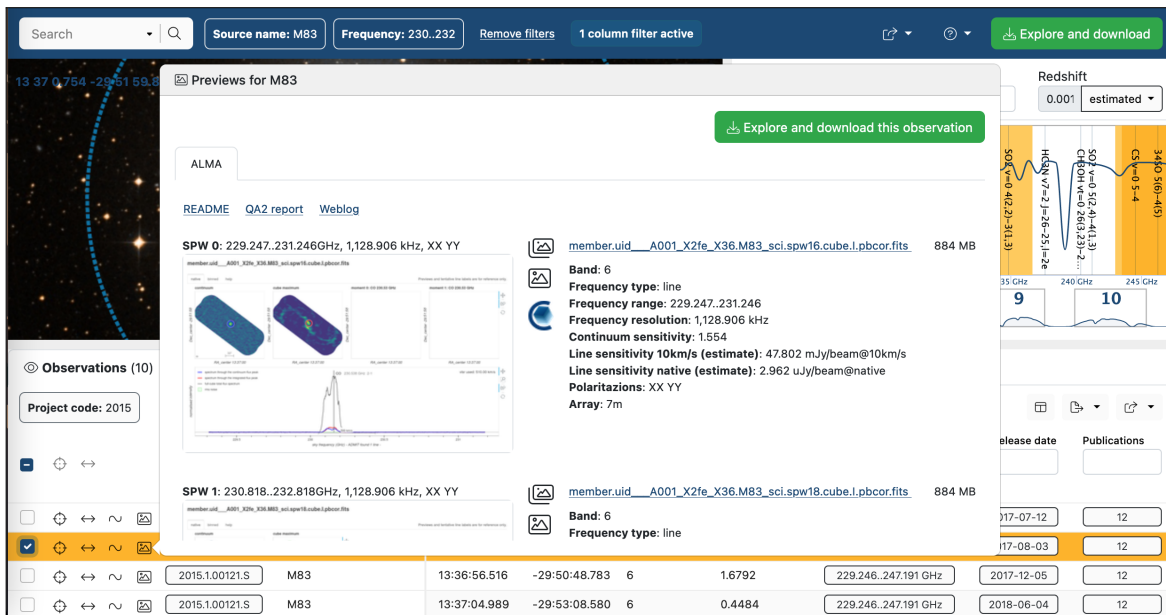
Search

Source name: M83

Frequency: 230..232

Remove filters

1 column filter active

Explore and download

13 37 0.754 -29 51 59.8

Redshift

0.001

estimated

Previews for M83

Explore and download this observation

ALMA

README QA2 report Weblog

SPW 0: 229.247..231.246GHz, 1,128.906 kHz, XX YY

member.uid___A001_X2fe_X36.M83_sci.spw16.cube.I.pbcor.fits

continuum

cube maximum

moment 0

moment 1

member.uid___A001_X2fe_X36.M83_sci.spw16.cube.I.pbcor.fits 884 MB

Band: 6
Frequency type: line
Frequency range: 229.247..231.246
Frequency resolution: 1,128.906 kHz
Continuum sensitivity: 1.554
Line sensitivity 10km/s (estimate): 47.802 mJy/beam@10km/s
Line sensitivity native (estimate): 2.962 uJy/beam@native
Polaritzazions: XX YY
Array: 7m

SPW 1: 230.818..232.818GHz, 1,128.906 kHz, XX YY

member.uid___A001_X2fe_X36.M83_sci.spw18.cube.I.pbcor.fits

member.uid___A001_X2fe_X36.M83_sci.spw18.cube.I.pbcor.fits 884 MB

Band: 6
Frequency type: line

SO2 v=0 4(2,2)–3(1,3)

HC3N v7=2 J=26–25,l=2e

SO2 v=0 5(2,4)–4(1,3)

CH3OH vt=0 26(3,23)–2...

CS v=0 5–4

34SO 5(6)–4(5)

235 GHz

240 GHz

245 GHz

9

10

Observations (10)

Project code: 2015

Release date

Publications

2017-07-12 12

2017-08-03 12

2015.1.00121.S M83 13:36:56.516 -29:50:48.783 6 1.6792 229.246..247.191 GHz 2017-12-05 12

2015.1.00121.S M83 13:37:04.989 -29:53:08.580 6 0.4484 229.246..247.191 GHz 2018-06-04 12